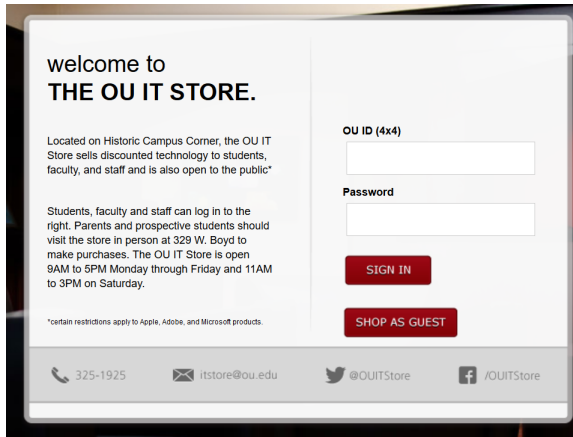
welcome to
THE OU IT STORE.

Located on Historic Campus Corner, the OU IT Store sells discounted technology to students, faculty, and staff and is also open to the public*

Students, faculty and staff can log in to the right. Parents and prospective students should visit the store in person at 329 W. Boyd to make purchases. The OU IT Store is open 9AM to 5PM Monday through Friday and 11AM to 3PM on Saturday.

*certain restrictions apply to Apple, Adobe, and Microsoft products.

OU ID (4x4)

Password

SIGN IN

SHOP AS GUEST

325-1925 itstore@ou.edu @OUITStore /OUITStore